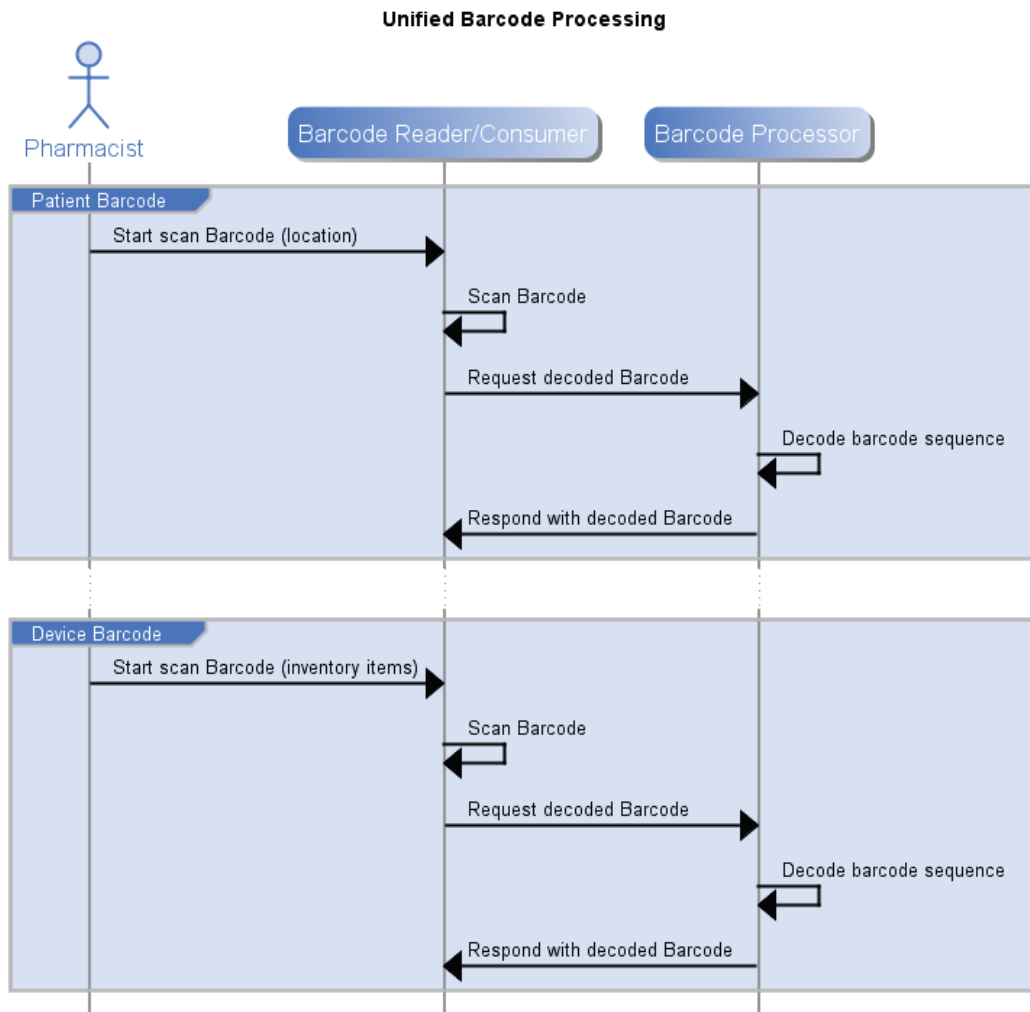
Unified Barcode Processing

Pharmacist

Barcode Reader/Consumer

Barcode Processor

Patient Barcode

Start scan Barcode (location)

Scan Barcode

Request decoded Barcode

Decode barcode sequence

Respond with decoded Barcode

Device Barcode

Start scan Barcode (inventory items)

Scan Barcode

Request decoded Barcode

Decode barcode sequence

Respond with decoded Barcode